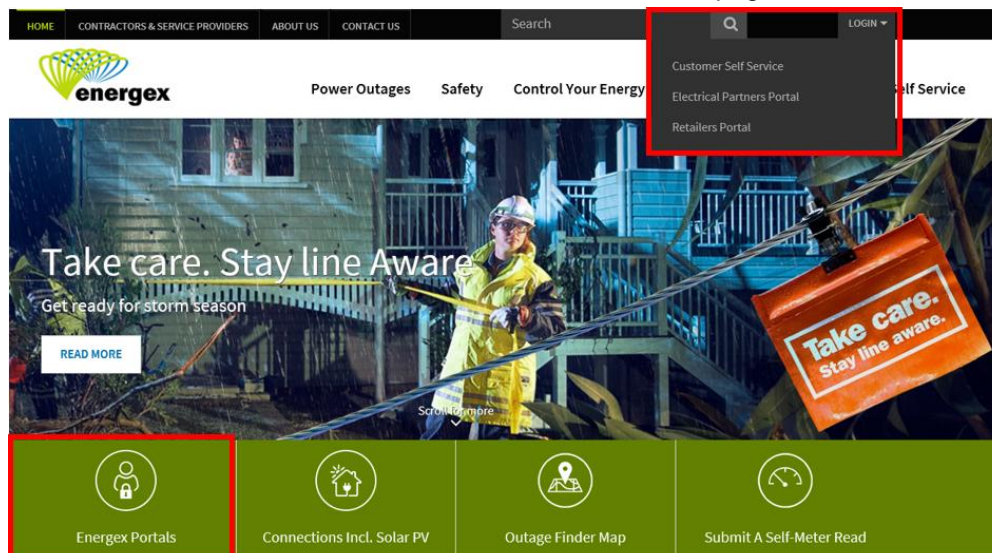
HOME CONTRACTORS & SERVICE PROVIDERS ABOUT US CONTACT US

Search

LOGIN

Customer Self Service

Electrical Partners Portal

Retailers Portal

energex

Power Outages Safety Control Your Energy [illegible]elf Service

Take care. Stay line Aware

Get ready for storm season

READ MORE

Scroll for more

Take care. Stay line aware.

Energex Portals

Connections Incl. Solar PV

Outage Finder Map

Submit A Self-Meter Read